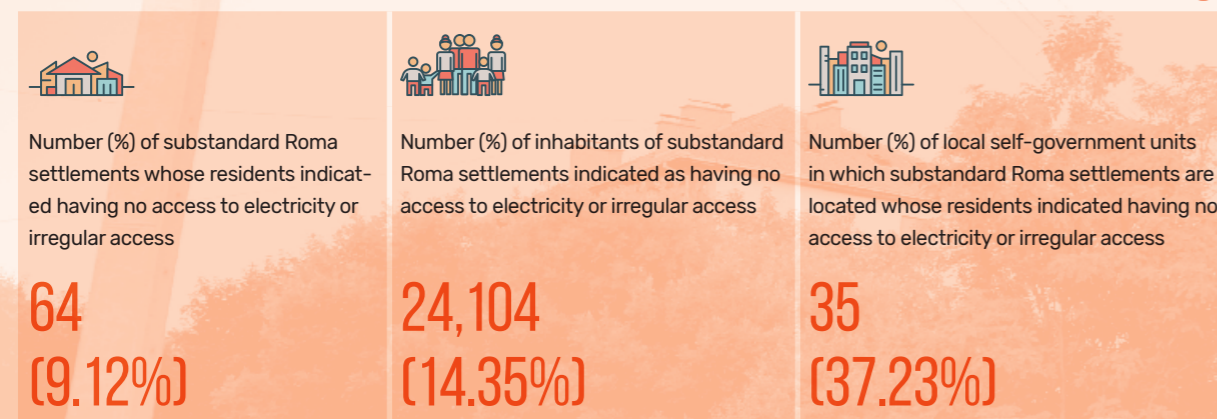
Number (%) of substandard Roma settlements whose residents indicated having no access to electricity or irregular access

64
(9.12%)

Number (%) of inhabitants of substandard Roma settlements indicated as having no access to electricity or irregular access

24,104
(14.35%)

Number (%) of local self-government units in which substandard Roma settlements are located whose residents indicated having no access to electricity or irregular access

35
(37.23%)